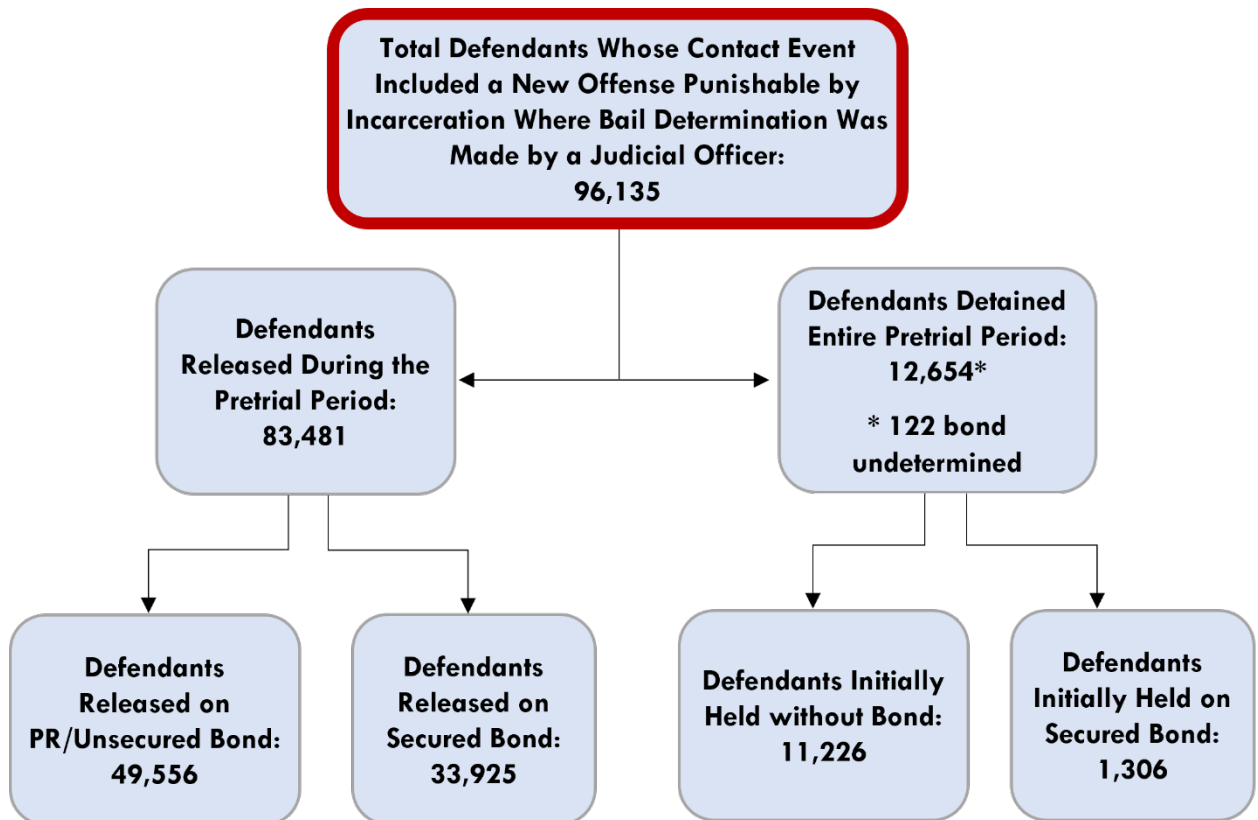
Total Defendants Whose Contact Event Included a New Offense Punishable by Incarceration Where Bail Determination Was Made by a Judicial Officer:
96,135

Defendants Released During the Pretrial Period:
83,481

Defendants Detained Entire Pretrial Period:
12,654*

* 122 bond undetermined

Defendants Released on PR/Unsecured Bond:
49,556

Defendants Released on Secured Bond:
33,925

Defendants Initially Held without Bond:
11,226

Defendants Initially Held on Secured Bond:
1,306